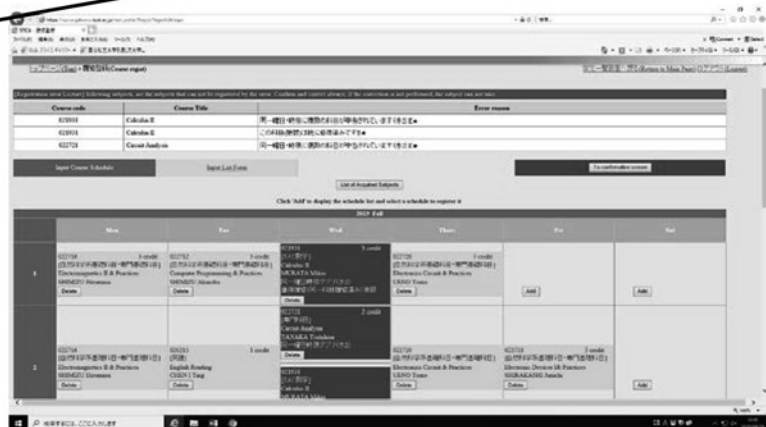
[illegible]

履修登録(Course regist)

Course code | Course Title | Error reason

| Course code | Course Title | Error reason |
|---|---|---|
| 621931 | Calculus II | 同一曜日・時限に複数の科目が登録されています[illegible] |
| 621931 | Calculus II | この科目は既に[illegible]済みです |
| 622721 | Circuit Analysis | 同一曜日・時限に複数の科目が登録されています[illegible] |

Input Course Schedule

Input List Form

To confirmation screen

List of Acquired Subjects

Click 'Add' to display the schedule list and select a schedule to register it

2019 Fall

| | Mon | Tue | Wed | Thurs | Fri | Sat |
|---|---|---|---|---|---|---|
| 1 | 622718 2 credit Electromagnetics II & Practices SHIMIZU Hiromasa Delete | 622752 2 credit Computer Programming & Practices SHIMIZU Akinobu Delete | 621931 2 credit Calculus II MURATA Mikio Delete | 622720 2 credit Electronics Circuit & Practices UENO Tomo Delete | Add | Add |
| 2 | 622718 Electromagnetics II & Practices SHIMIZU Hiromasa Delete | 020293 1 credit English Reading CHEN I Ting Delete | 622721 2 credit Circuit Analysis TANAKA Toshihisa Delete; 621931 Calculus II MURATA Mikio | 622720 Electronics Circuit & Practices UENO Tomo Delete | 622718 2 credit Electronic Devices I & Practices SHIRAKASHI Junichi Delete | Add |